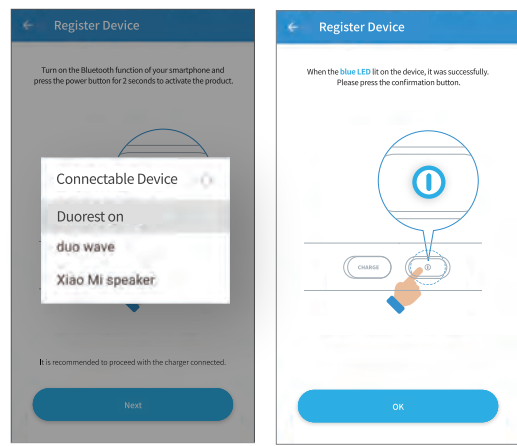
Register Device

Turn on the Bluetooth function of your smartphone and press the power button for 2 seconds to activate the product.

Connectable Device

Duorest on

duo wave

Xiao Mi speaker

It is recommended to proceed with the charger connected.

Next

Register Device

When the blue LED lit on the device, it was successfully. Please press the confirmation button.

CHARGE

OK